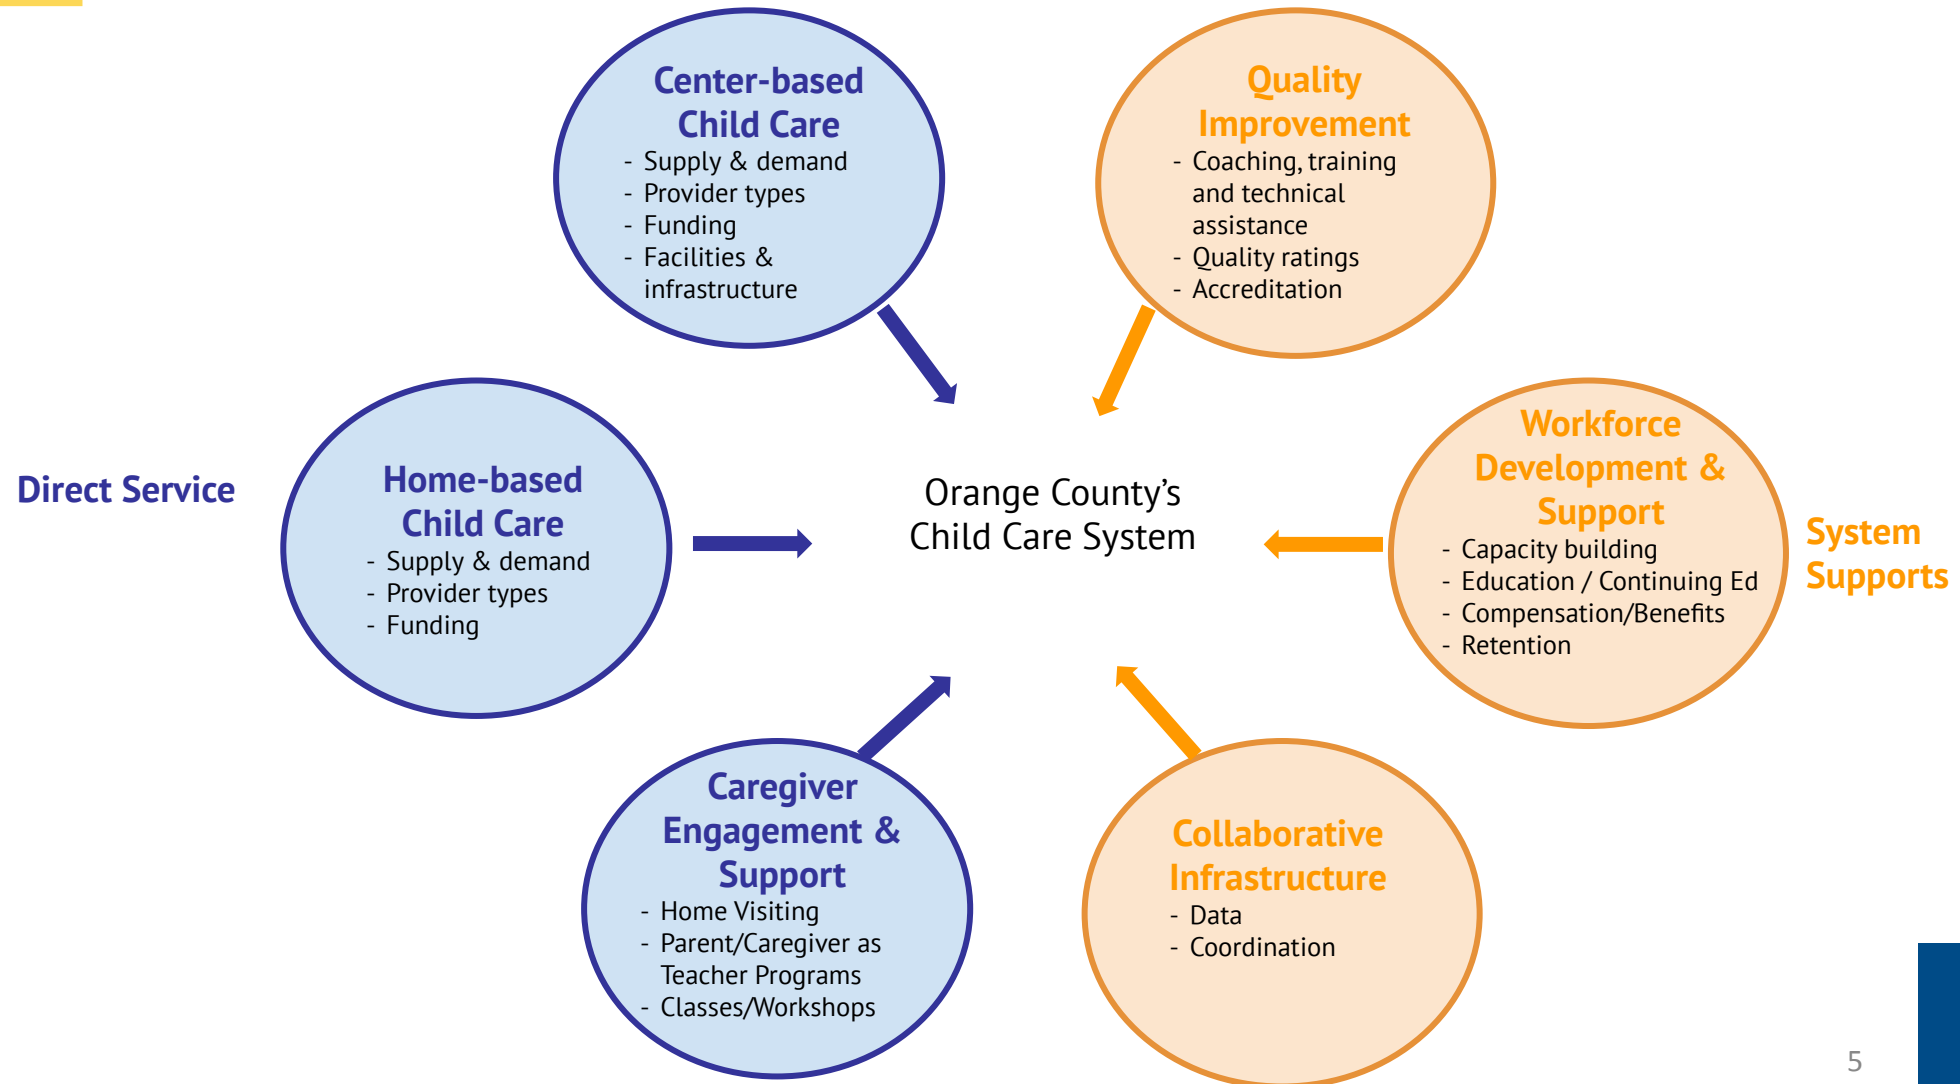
Center-based Child Care
- Supply & demand
- Provider types
- Funding
- Facilities & infrastructure

Quality Improvement
- Coaching, training and technical assistance
- Quality ratings
- Accreditation

Direct Service

Home-based Child Care
- Supply & demand
- Provider types
- Funding

Orange County's Child Care System

Workforce Development & Support
- Capacity building
- Education / Continuing Ed
- Compensation/Benefits
- Retention

System Supports

Caregiver Engagement & Support
- Home Visiting
- Parent/Caregiver as Teacher Programs
- Classes/Workshops

Collaborative Infrastructure
- Data
- Coordination

5